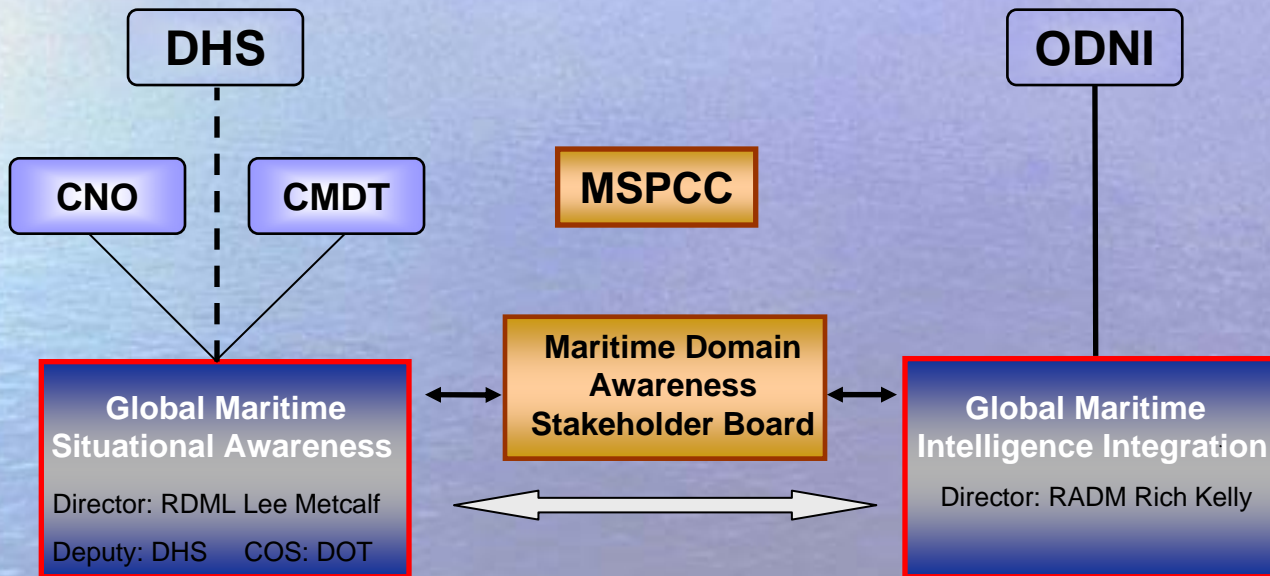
DHS

ODNI

CNO

CMDT

MSPCC

Maritime Domain Awareness Stakeholder Board

Global Maritime Situational Awareness

Director: RDML Lee Metcalf

Deputy: DHS COS: DOT

Global Maritime Intelligence Integration

Director: RADM Rich Kelly